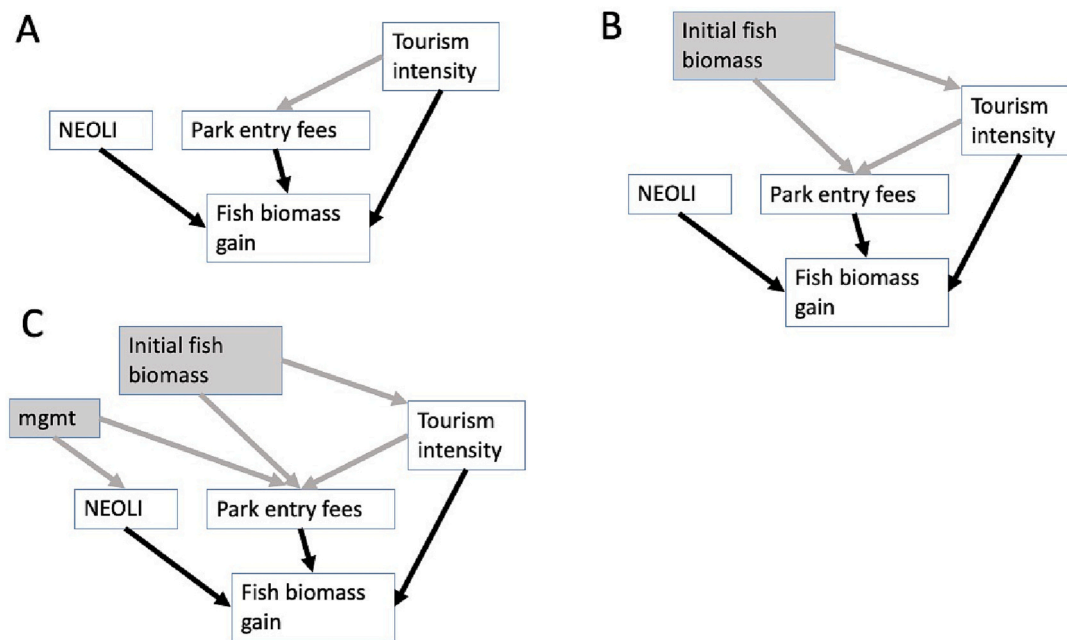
A

Tourism intensity

NEOLI

Park entry fees

Fish biomass gain

B

Initial fish biomass

Tourism intensity

NEOLI

Park entry fees

Fish biomass gain

C

Initial fish biomass

mgmt

Tourism intensity

NEOLI

Park entry fees

Fish biomass gain